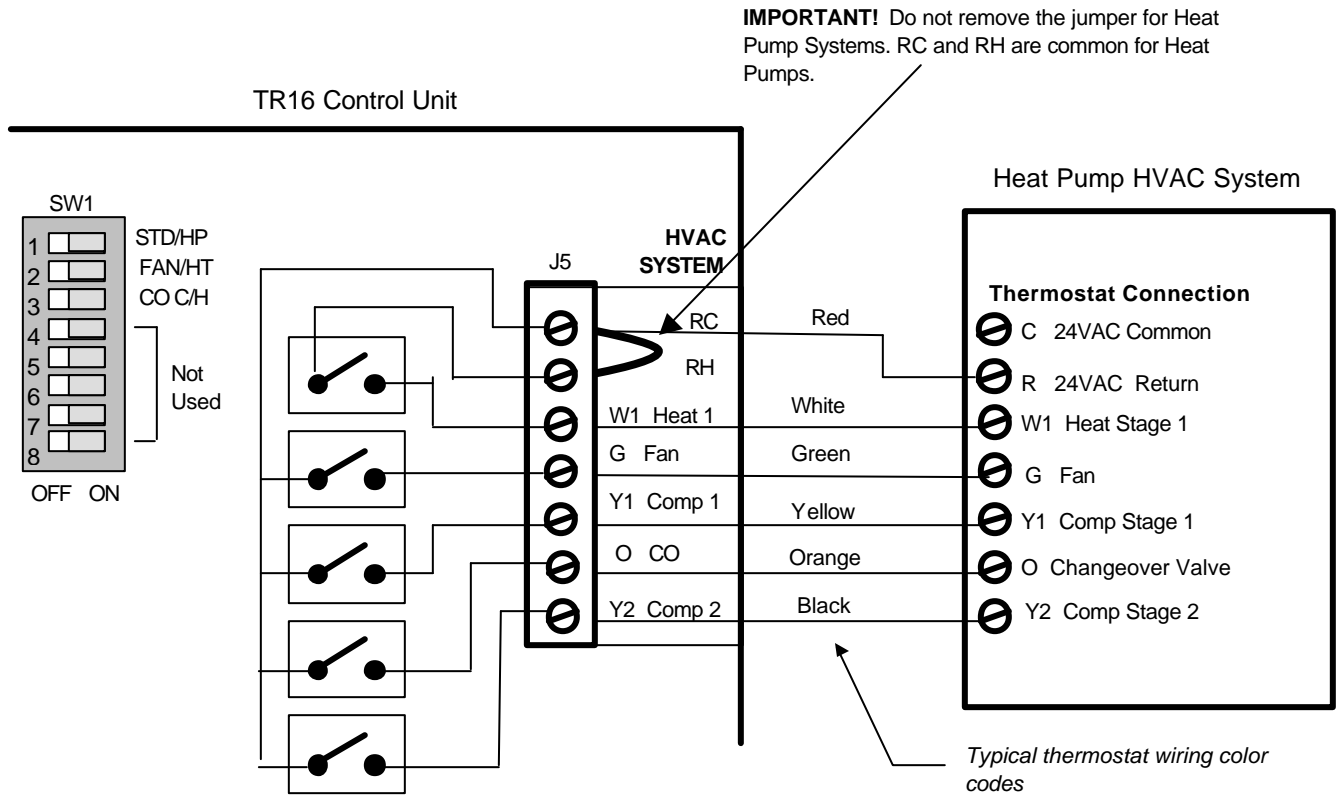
**IMPORTANT!** Do not remove the jumper for Heat Pump Systems. RC and RH are common for Heat Pumps.

TR16 Control Unit

Heat Pump HVAC System

SW1
1 STD/HP
2 FAN/HT
3 CO C/H
4
5
6
7
8
Not Used
OFF ON

J5

HVAC SYSTEM

RC
RH
W1 Heat 1
G Fan
Y1 Comp 1
O CO
Y2 Comp 2

Red
White
Green
Yellow
Orange
Black

Thermostat Connection
C 24VAC Common
R 24VAC Return
W1 Heat Stage 1
G Fan
Y1 Comp Stage 1
O Changeover Valve
Y2 Comp Stage 2

*Typical thermostat wiring color codes*